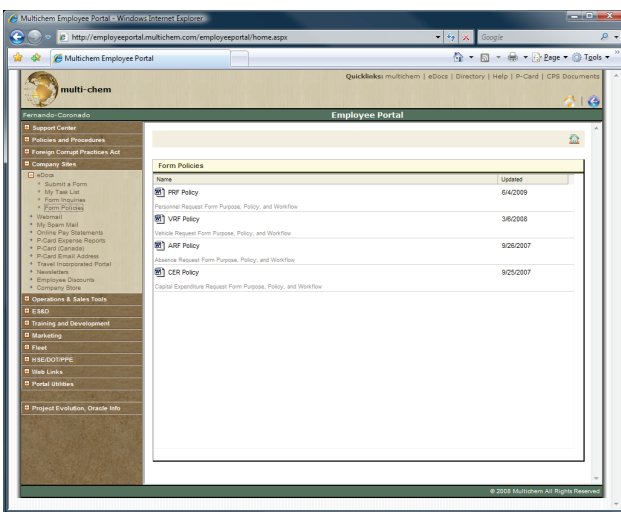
Multichem Employee Portal - Windows Internet Explorer

http://employeeportal.multichem.com/employeeportal/home.aspx

Google

Multichem Employee Portal

Page ▾ Tools ▾

multi-chem

Quicklinks: multichem | eDocs | Directory | Help | P-Card | CPS Documents

Fernando-Coronado

Employee Portal

Support Center
Policies and Procedures
Foreign Corrupt Practices Act
Company Sites
eDocs
Submit a Form
My Task List
Form Inquiries
Form Policies
Webmail
My Spam Mail
Online Pay Statements
P-Card Expense Reports
P-Card (Canada)
P-Card Email Address
Travel Incorporated Portal
Newsletters
Employee Discounts
Company Store
Operations & Sales Tools
ES&D
Training and Development
Marketing
Fleet
HSE/DOT/PPE
Web Links
Portal Utilities
Project Evolution, Oracle Info

Form Policies

| Name | Updated |
|---|---|
| PRF Policy<br>Personnel Request Form Purpose, Policy, and Workflow | 6/4/2009 |
| VRF Policy<br>Vehicle Request Form Purpose, Policy, and Workflow | 3/6/2008 |
| ARF Policy<br>Absence Request Form Purpose, Policy, and Workflow | 9/26/2007 |
| CER Policy<br>Capital Expenditure Request Form Purpose, Policy, and Workflow | 9/25/2007 |

© 2008 Multichem All Rights Reserved